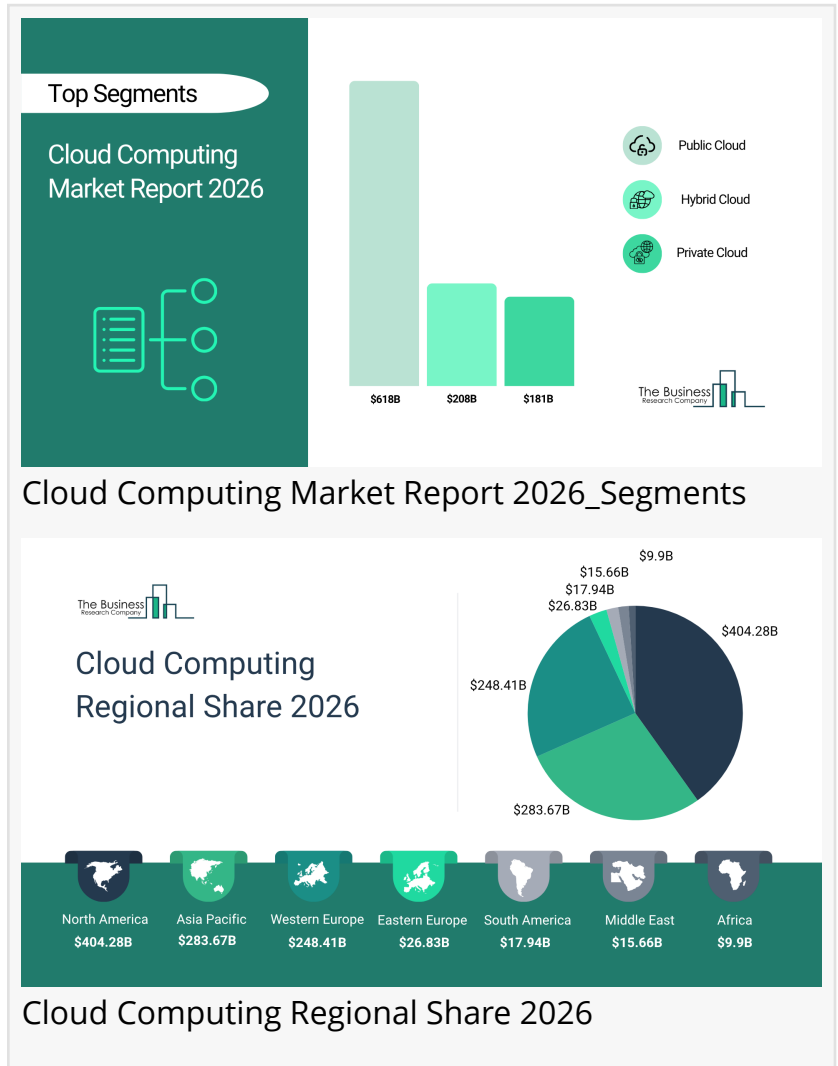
Top Segments

Cloud Computing Market Report 2026

$618B
$208B
$181B

Public Cloud
Hybrid Cloud
Private Cloud

The Business Research Company

Cloud Computing Market Report 2026_Segments

The Business Research Company

Cloud Computing Regional Share 2026

$9.9B
$15.66B
$17.94B
$26.83B
$404.28B
$248.41B
$283.67B

North America
$404.28B
Asia Pacific
$283.67B
Western Europe
$248.41B
Eastern Europe
$26.83B
South America
$17.94B
Middle East
$15.66B
Africa
$9.9B

Cloud Computing Regional Share 2026